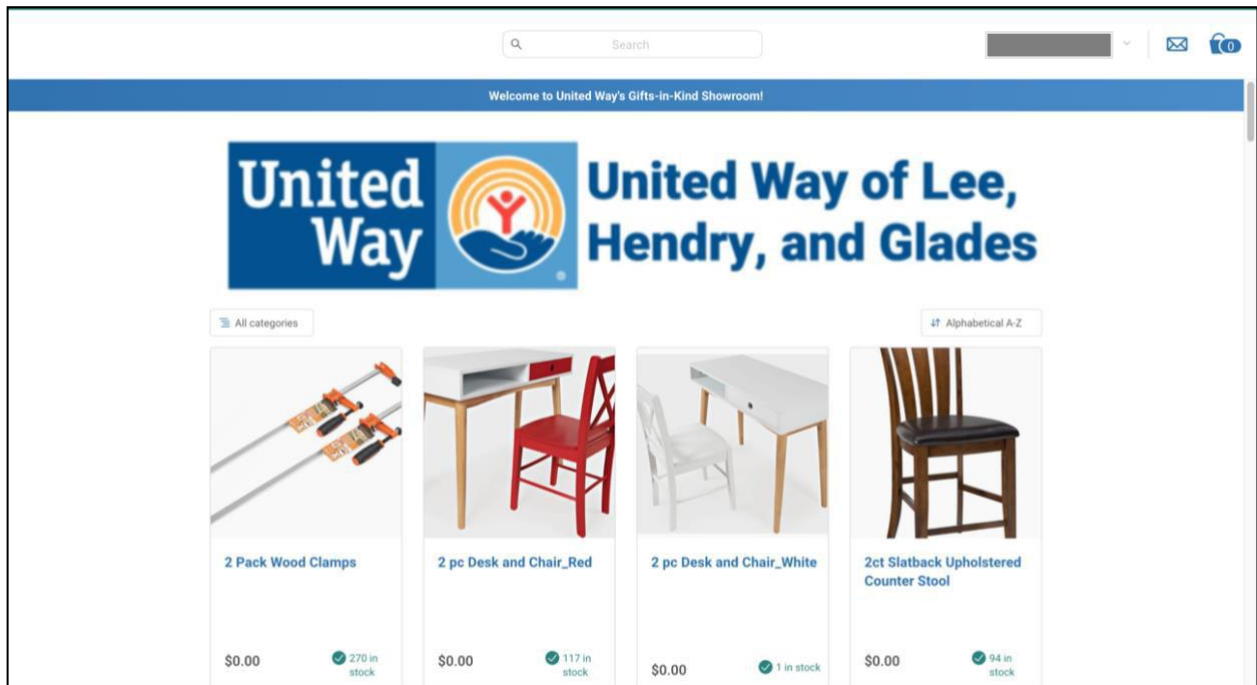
Search

0

Welcome to United Way's Gifts-in-Kind Showroom!

United Way

United Way of Lee, Hendry, and Glades

All categories

Alphabetical A-Z

2 Pack Wood Clamps

$0.00

270 in stock

2 pc Desk and Chair_Red

$0.00

117 in stock

2 pc Desk and Chair_White

$0.00

1 in stock

2ct Slatback Upholstered Counter Stool

$0.00

94 in stock